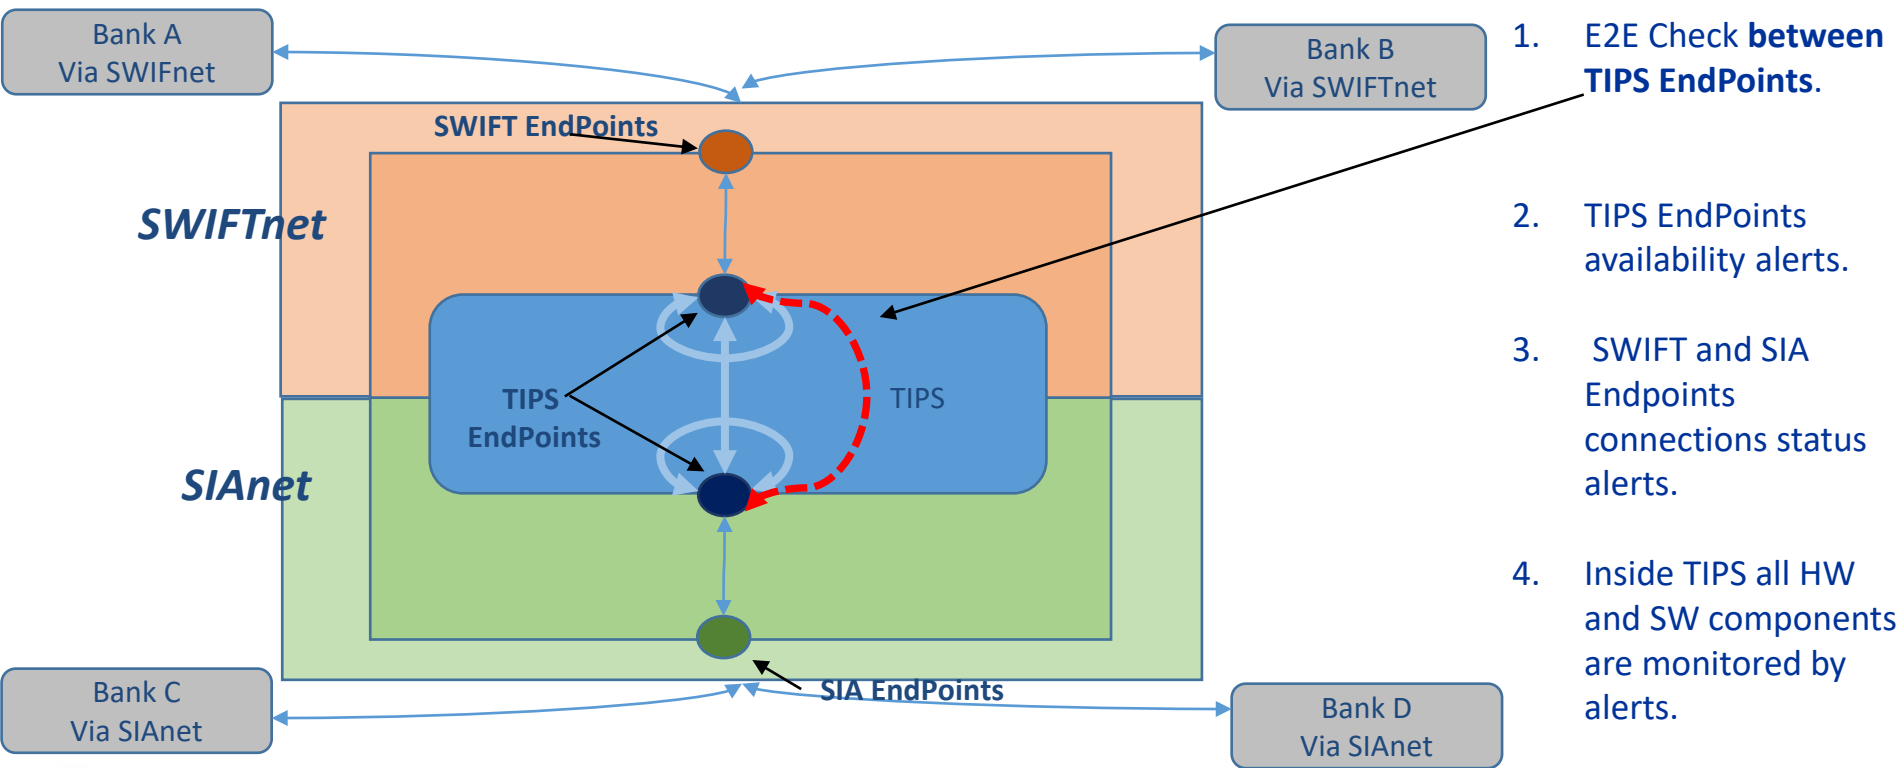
Bank A
Via SWIFnet

Bank B
Via SWIFTnet

SWIFT EndPoints

SWIFTnet

TIPS
EndPoints

TIPS

SIAnet

SIA EndPoints

Bank C
Via SIAnet

Bank D
Via SIAnet

1. E2E Check **between TIPS EndPoints**.

2. TIPS EndPoints availability alerts.

3. SWIFT and SIA Endpoints connections status alerts.

4. Inside TIPS all HW and SW components are monitored by alerts.